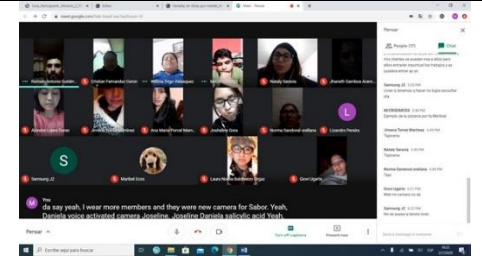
Meet - Pensar
meet.google.com

Rolando Antonio Guldin
Cristian Fernandez Garcia
Milena Trigo Velasquez
Nataly Saravia
Jhanelli Gamboa Aranc
Alondra Lopez Torres
Ana Maria Porcel Mar
Joselaine Gora
Norma Sandoval orellana
Lizandro Pereira
Samsung_J2
Maribel Ecos
Laura Noelia Barrientos Orgaz
Giovi Ugarte

Pensar
People (17)
Chat

You
da say yeah, I wear more members and they were new camera for Sabor. Yeah, Daniela voice activated camera Joseline. Joseline Daniela salicylic acid Yeah,

Pensar
Turn off captions
Present now

Samsung J2
MICROEMAKER
Jimena Torrez Martinez
Tiparama
Nataly Saravia
Tiparama
Norma Sandoval orellana
Giovi Ugarte
Samsung J2

Escribe aquí para buscar